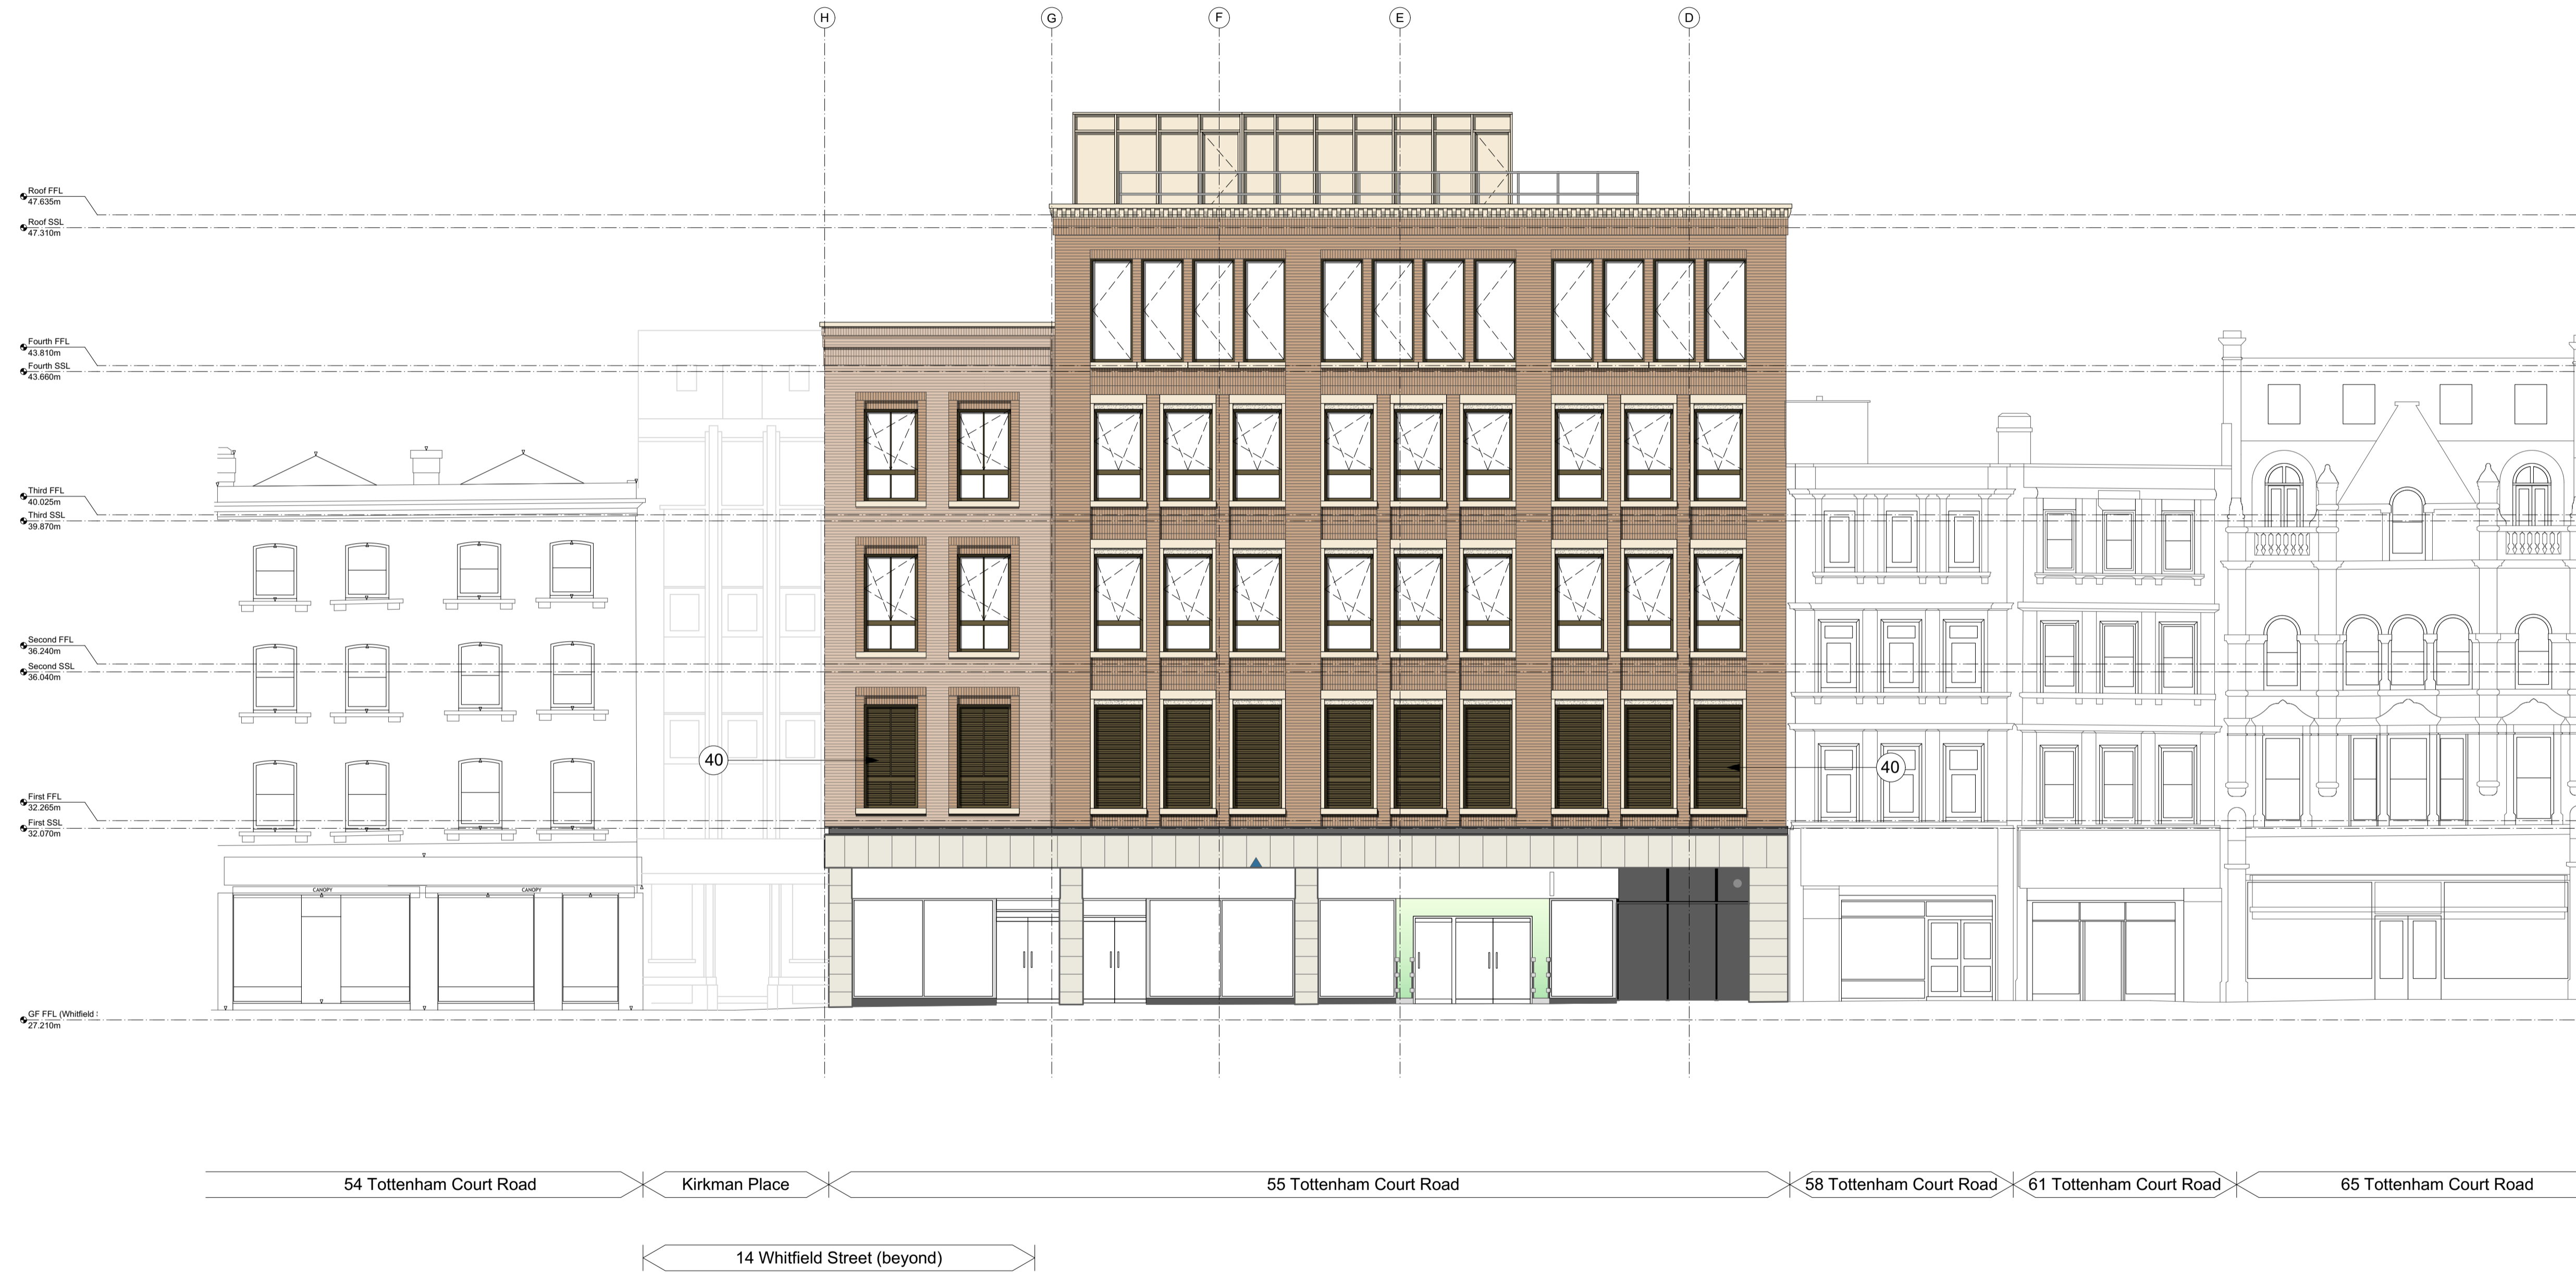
H G F E D

Roof FFL
47.635m
Roof SSL
47.310m

Fourth FFL
43.810m
Fourth SSL
43.660m

Third FFL
40.025m
Third SSL
39.870m

Second FFL
36.240m
Second SSL
36.040m

First FFL
32.265m
First SSL
32.070m

GF FFL (Whitfield :
27.210m

40

40

CANOPY CANOPY

54 Tottenham Court Road

Kirkman Place

55 Tottenham Court Road

58 Tottenham Court Road

61 Tottenham Court Road

65 Tottenham Court Road

14 Whitfield Street (beyond)